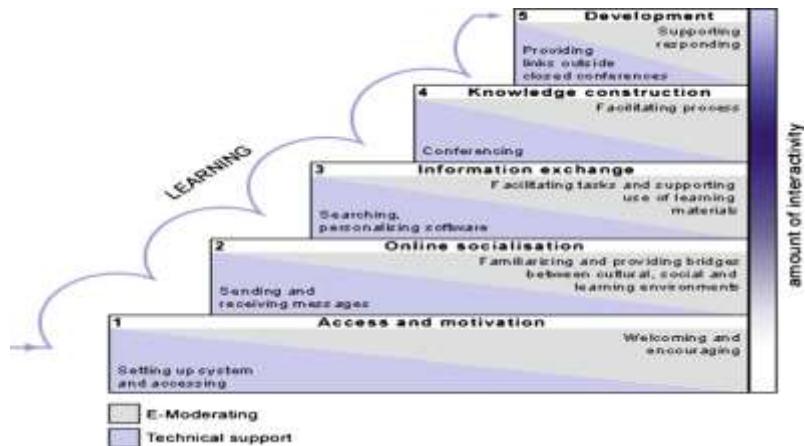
5 Development

Supporting responding

Providing links outside closed conferences

4 Knowledge construction

Facilitating process

Conferencing

3 Information exchange

Facilitating tasks and supporting use of learning materials

Searching, personalizing software

2 Online socialisation

Familiarizing and providing bridges between cultural, social and learning environments

Sending and receiving messages

1 Access and motivation

Welcoming and encouraging

Setting up system and accessing

LEARNING

amount of interactivity

E-Moderating

Technical support